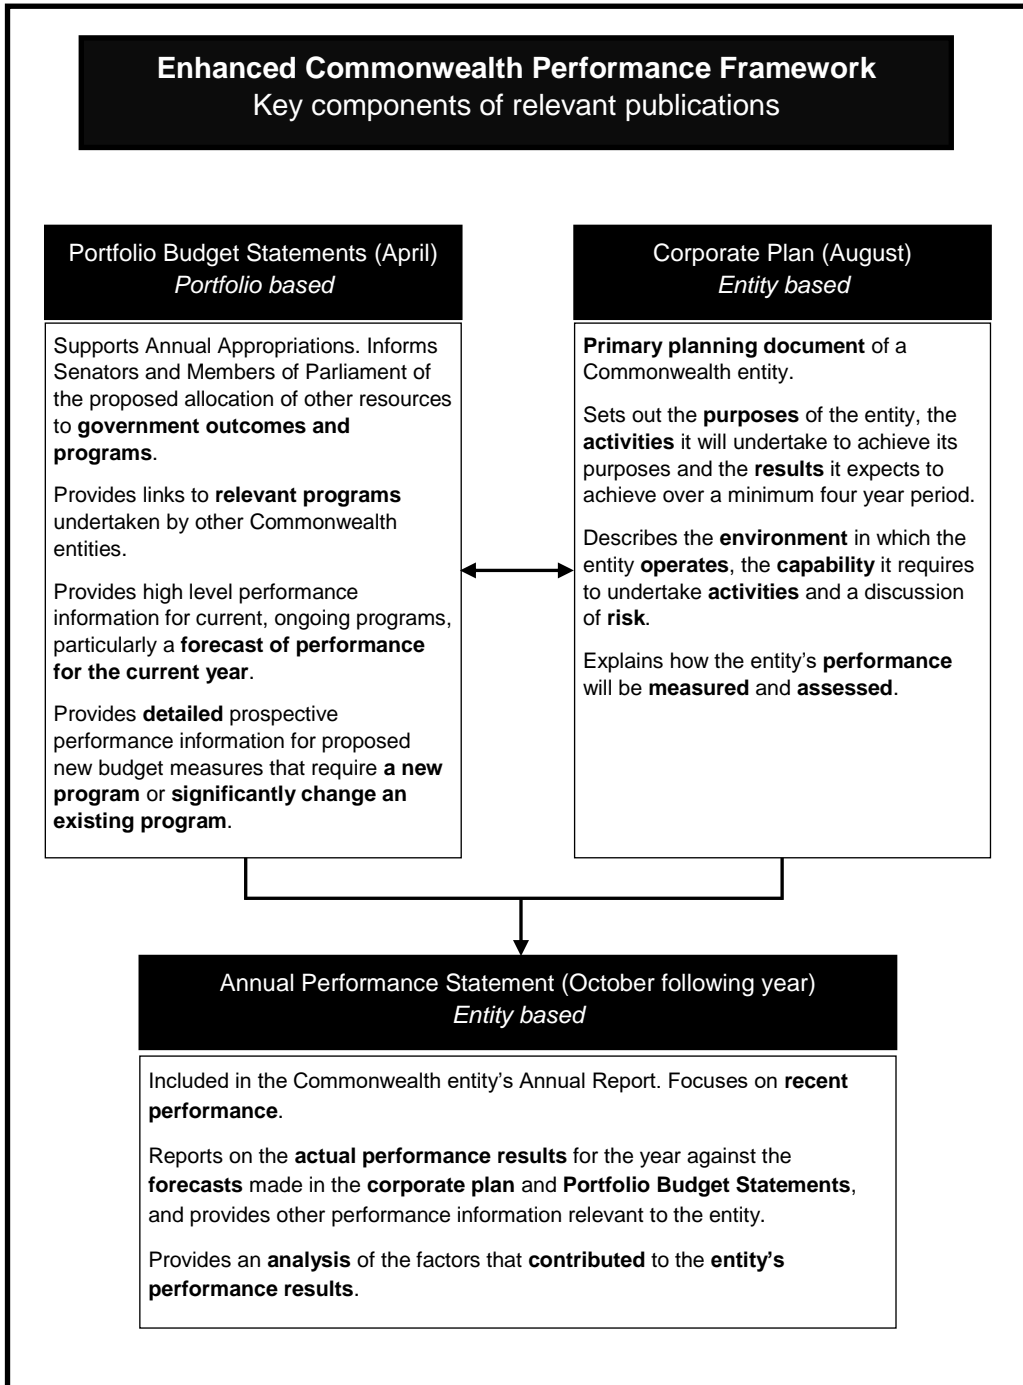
Enhanced Commonwealth Performance Framework
Key components of relevant publications

Portfolio Budget Statements (April)
Portfolio based

Supports Annual Appropriations. Informs Senators and Members of Parliament of the proposed allocation of other resources to government outcomes and programs.

Provides links to relevant programs undertaken by other Commonwealth entities.

Provides high level performance information for current, ongoing programs, particularly a forecast of performance for the current year.

Provides detailed prospective performance information for proposed new budget measures that require a new program or significantly change an existing program.

Corporate Plan (August)
Entity based

Primary planning document of a Commonwealth entity.

Sets out the purposes of the entity, the activities it will undertake to achieve its purposes and the results it expects to achieve over a minimum four year period.

Describes the environment in which the entity operates, the capability it requires to undertake activities and a discussion of risk.

Explains how the entity's performance will be measured and assessed.

Annual Performance Statement (October following year)
Entity based

Included in the Commonwealth entity's Annual Report. Focuses on recent performance.

Reports on the actual performance results for the year against the forecasts made in the corporate plan and Portfolio Budget Statements, and provides other performance information relevant to the entity.

Provides an analysis of the factors that contributed to the entity's performance results.